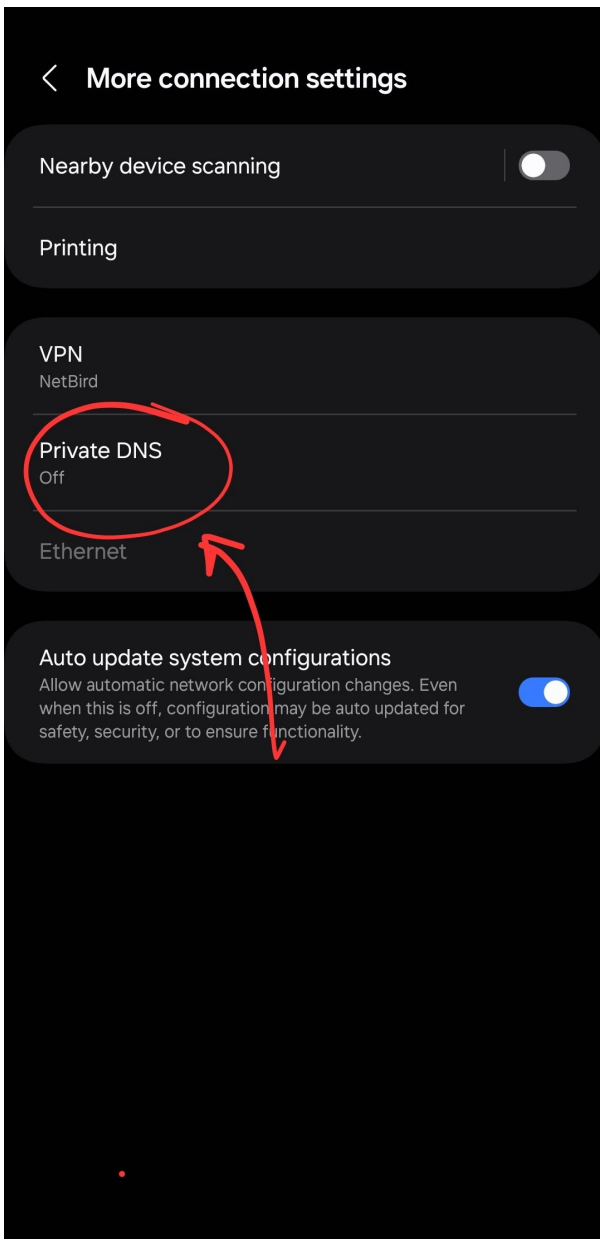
More connection settings

Nearby device scanning

Printing

VPN
NetBird

Private DNS
Off

Ethernet

Auto update system configurations
Allow automatic network configuration changes. Even when this is off, configuration may be auto updated for safety, security, or to ensure functionality.